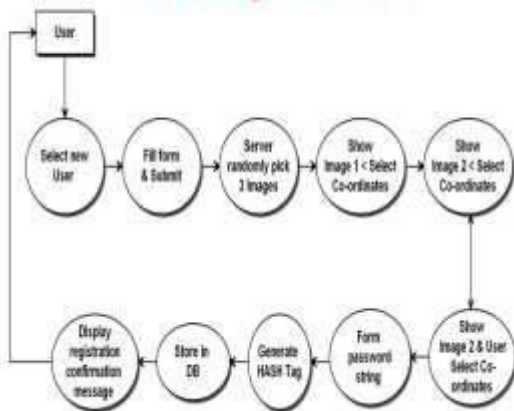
User

Select new User

Fill form & Submit

Server randomly pick 3 images

Show Image 1 < Select Co-ordinates

Show Image 2 < Select Co-ordinates

Show Image 2 & User Select Co-ordinates

Form password string

Generate HASH Tag

Store in DB

Display registration confirmation message